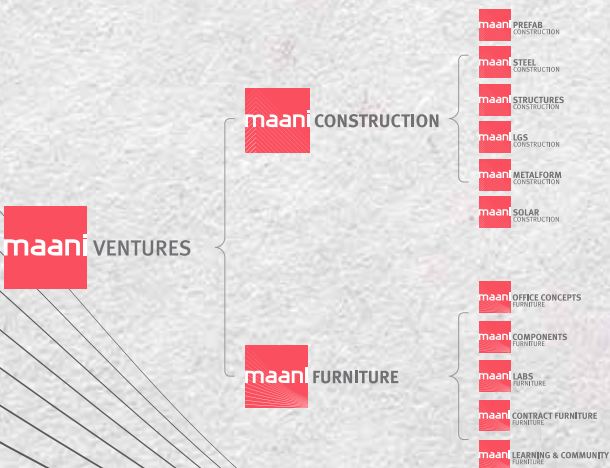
maani VENTURES

maani CONSTRUCTION

maani PREFAB CONSTRUCTION
maani STEEL CONSTRUCTION
maani STRUCTURES CONSTRUCTION
maani LGS CONSTRUCTION
maani METALFORM CONSTRUCTION
maani SOLAR CONSTRUCTION

maani FURNITURE

maani OFFICE CONCEPTS FURNITURE
maani COMPONENTS FURNITURE
maani LABS FURNITURE
maani CONTRACT FURNITURE FURNITURE
maani LEARNING & COMMUNITY FURNITURE